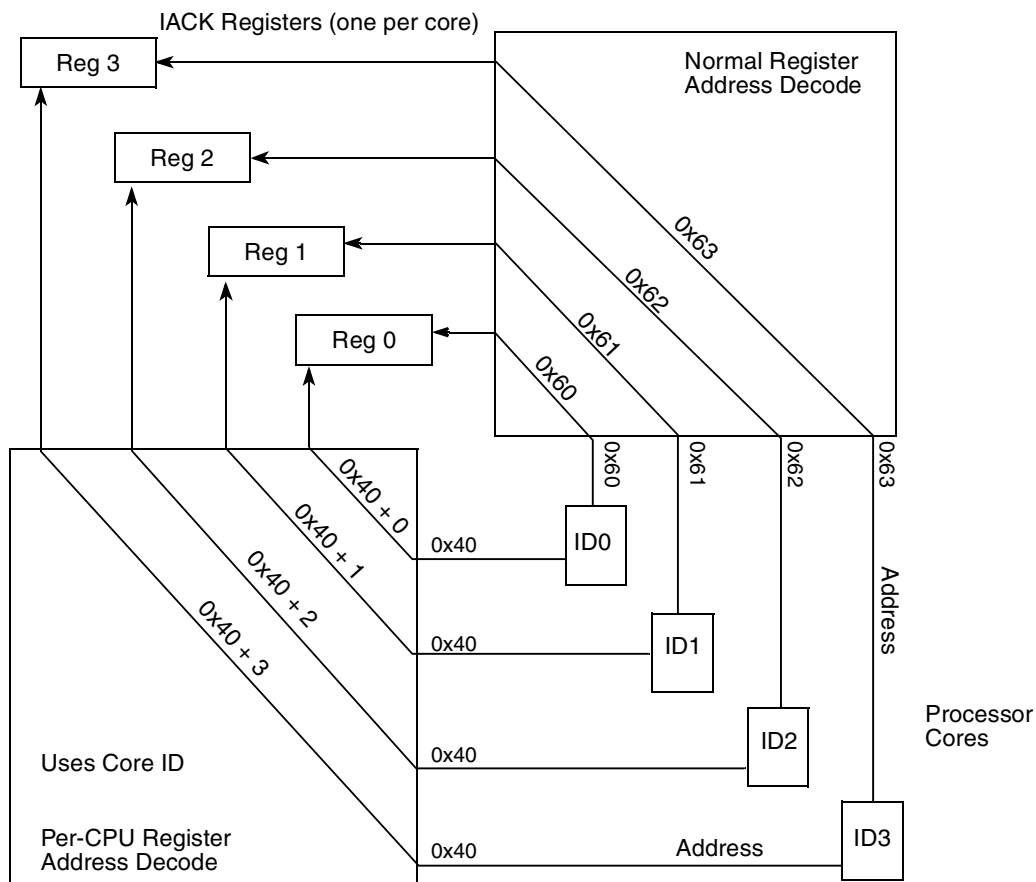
IACK Registers (one per core)

Reg 3

Normal Register Address Decode

Reg 2

Reg 1

Reg 0

0x63

0x62

0x61

0x60

0x60

0x61

0x62

0x63

0x40 + 0

0x40 + 1

0x40 + 2

0x40 + 3

0x40

ID0

0x40

ID1

Address

0x40

ID2

Processor Cores

Uses Core ID

Per-CPU Register Address Decode

0x40

Address

ID3